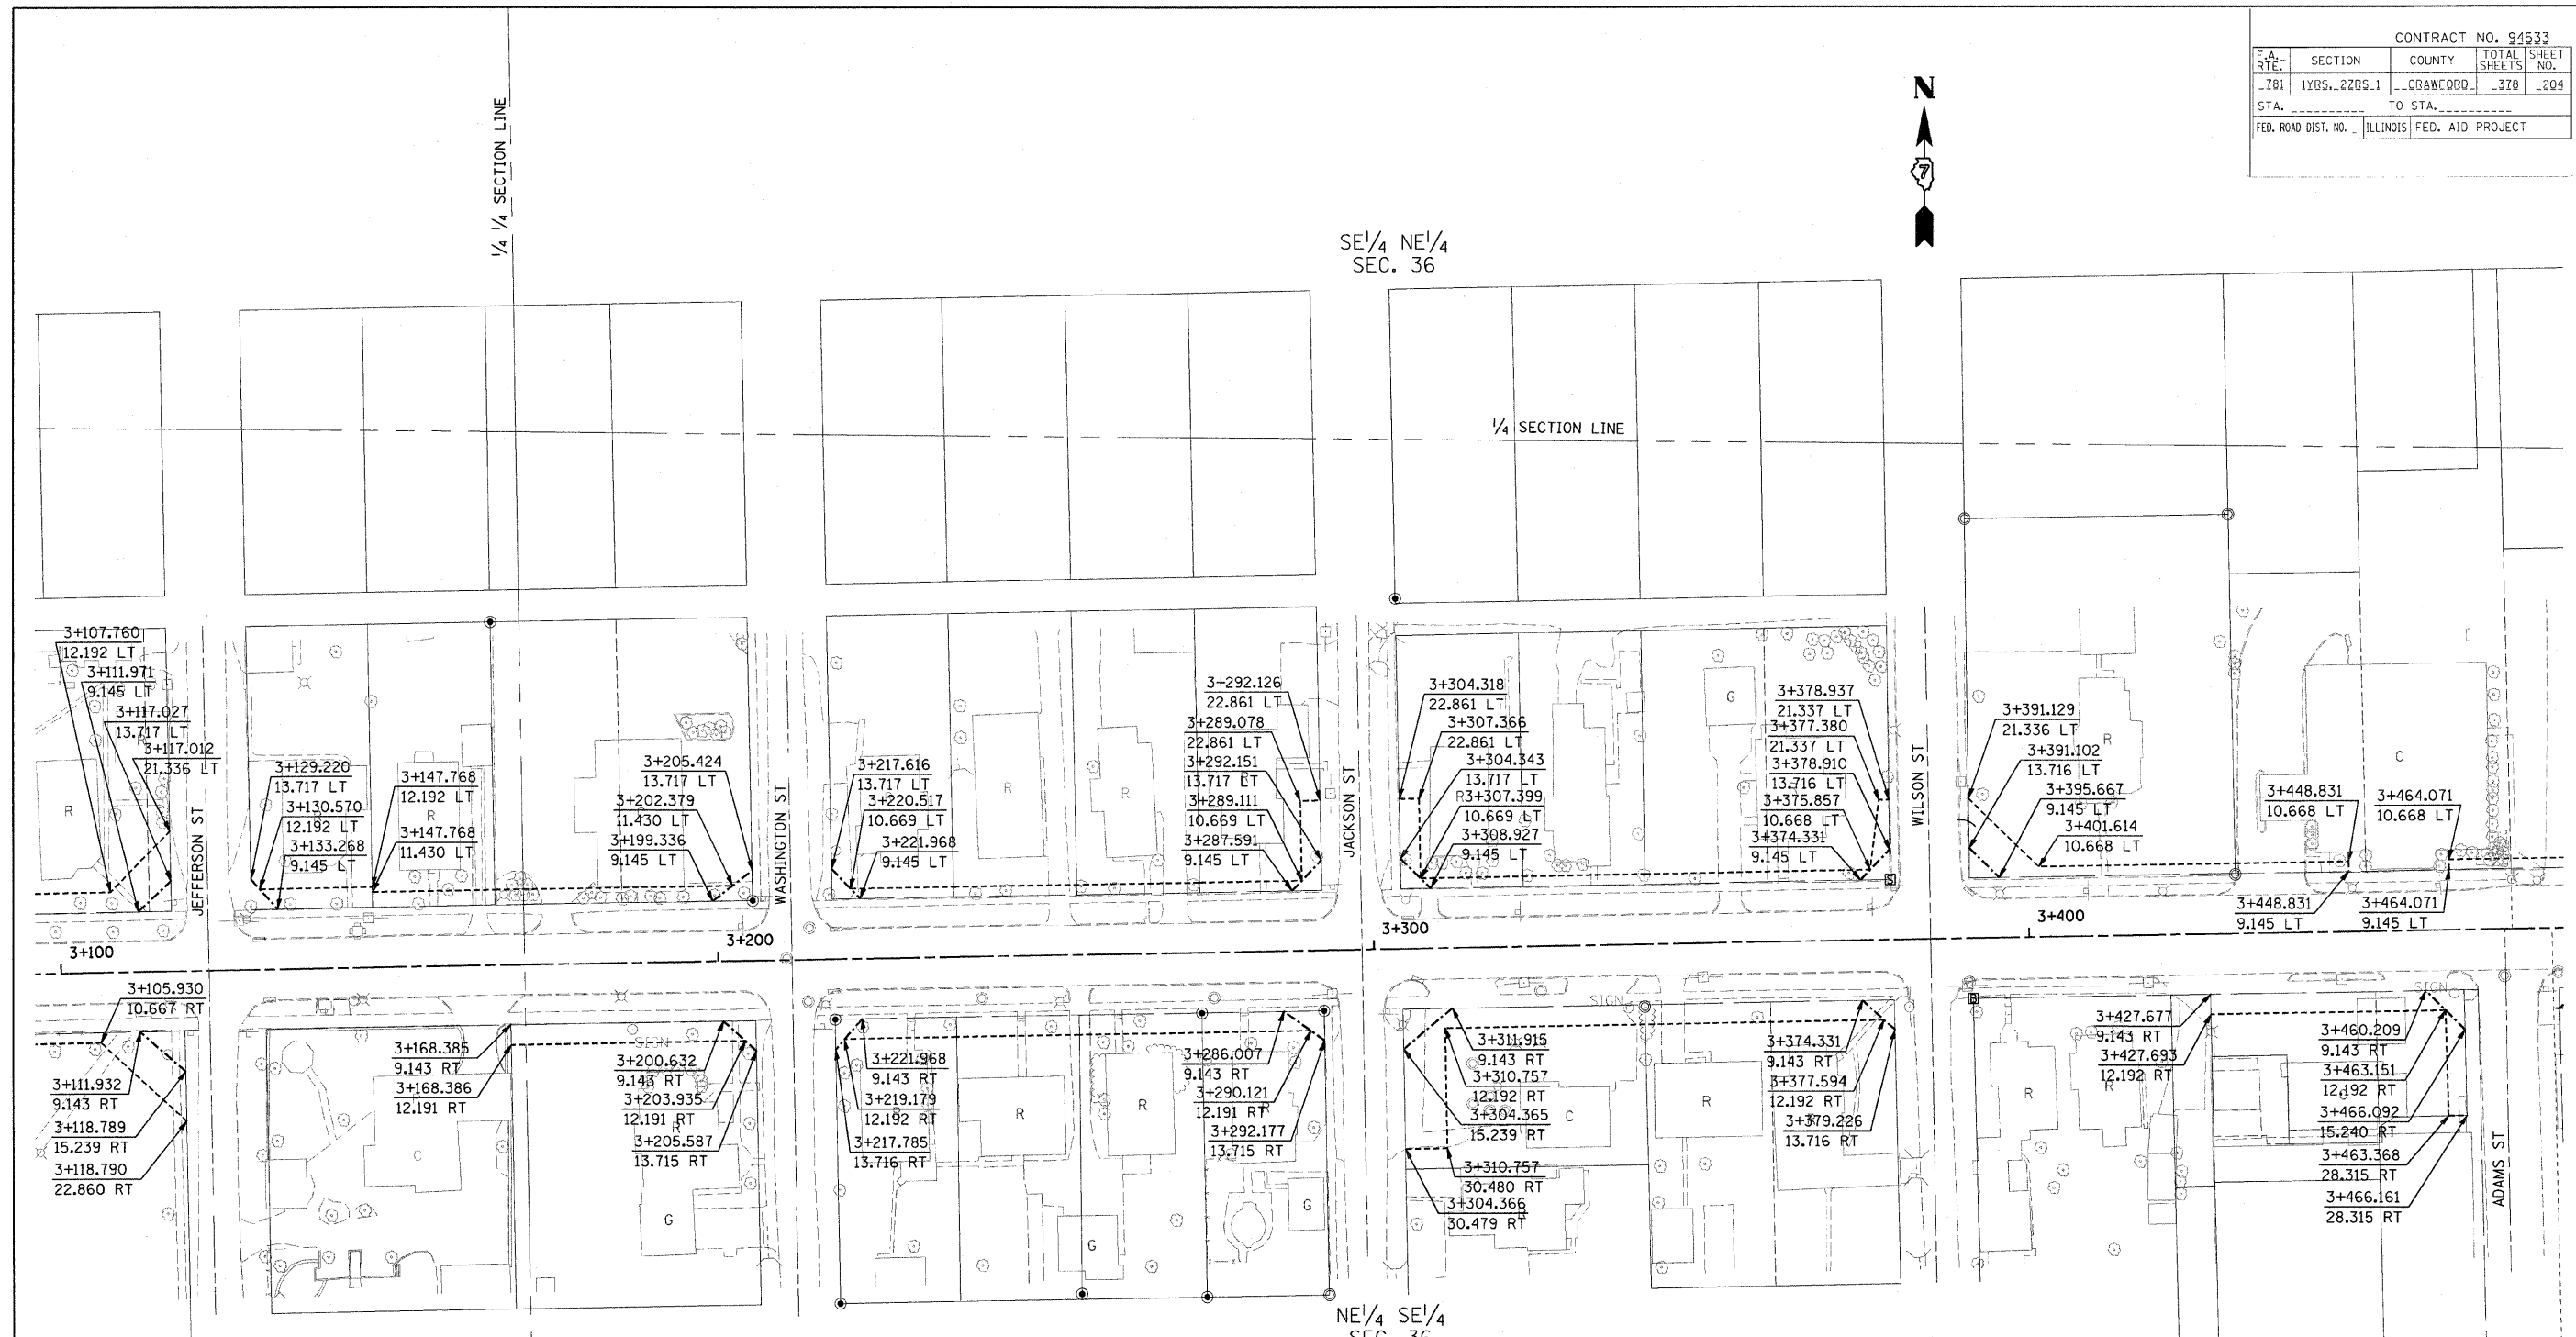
CONTRACT NO. 94533

| F.A. RTE. | SECTION | COUNTY | TOTAL SHEETS | SHEET NO. |
|---|---|---|---|---|
| 781 | 1YBS, 2ZBS-1 | CRAWFORD | 378 | 204 |
| STA. | | TO STA. | | |
| FED. ROAD DIST. NO. | ILLINOIS | FED. AID PROJECT | | |

N
7

SE$\frac{1}{4}$ NE$\frac{1}{4}$
SEC. 36

$\frac{1}{4}$ $\frac{1}{4}$ SECTION LINE

$\frac{1}{4}$ SECTION LINE

3+107.760
12.192 LT
3+111.971
9.145 LT
3+117.027
13.717 LT
3+117.012
21.336 LT

R

JEFFERSON ST

3+129.220
13.717 LT
3+130.570
12.192 LT
3+133.268
9.145 LT

3+147.768
12.192 LT
R
3+147.768
11.430 LT

3+205.424
13.717 LT
3+202.379
11.430 LT
3+199.336
9.145 LT

WASHINGTON ST

3+217.616
13.717 LT
3+220.517
10.669 LT
3+221.968
9.145 LT

R

R

3+292.126
22.861 LT
3+289.078
22.861 LT
3+292.151
13.717 LT
3+289.111
10.669 LT
3+287.591
9.145 LT

JACKSON ST

3+304.318
22.861 LT
3+307.366
22.861 LT
3+304.343
13.717 LT
R 3+307.399
10.669 LT
3+308.927
9.145 LT

G

3+378.937
21.337 LT
3+377.380
21.337 LT
3+378.910
13.716 LT
3+375.857
10.668 LT
3+374.331
9.145 LT

WILSON ST

3+391.129
21.336 LT
3+391.102
13.716 LT
3+395.667
9.145 LT
3+401.614
10.668 LT

R

C

3+448.831
10.668 LT

3+464.071
10.668 LT

3+448.831
9.145 LT

3+464.071
9.145 LT

3+100
3+200
3+300
3+400

3+105.930
10.667 RT

3+111.932
9.143 RT
3+118.789
15.239 RT
3+118.790
22.860 RT

3+168.385
9.143 RT
3+168.386
12.191 RT

C

3+200.632
9.143 RT
3+203.935
12.191 RT
3+205.587
13.715 RT

G

3+221.968
9.143 RT
3+219.179
12.192 RT
3+217.785
13.716 RT

R

R

3+286.007
9.143 RT
3+290.121
12.191 RT
3+292.177
13.715 RT

G

G

3+311.915
9.143 RT
3+310.757
12.192 RT
3+304.365
15.239 RT
C

3+310.757
30.480 RT
3+304.366
30.479 RT

SIGN

R

3+374.331
9.143 RT
3+377.594
12.192 RT
3+379.226
13.716 RT

R

3+427.677
9.143 RT
3+427.693
12.192 RT

3+460.209
9.143 RT
3+463.151
12.192 RT
3+466.092
15.240 RT
3+463.368
28.315 RT
3+466.161
28.315 RT

ADAMS ST

NE$\frac{1}{4}$ SE$\frac{1}{4}$
SEC. 36